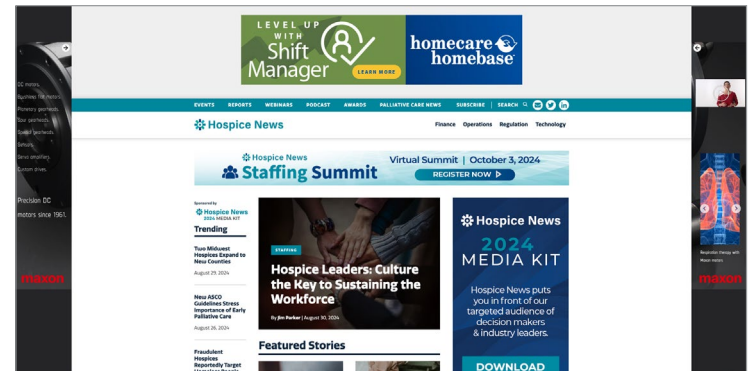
LEVEL UP WITH Shift Manager
LEARN MORE
homecare homebase

EVENTS REPORTS WEBINARS PODCAST AWARDS PALLIATIVE CARE NEWS SUBSCRIBE | SEARCH

Hospice News
Finance Operations Regulation Technology

Hospice News
Staffing Summit
Virtual Summit | October 3, 2024
REGISTER NOW

Sponsored by
Hospice News 2024 MEDIA KIT

Trending

Two Midwest Hospices Expand to New Counties
August 29, 2024

New ASCO Guidelines Stress Importance of Early Palliative Care
August 28, 2024

Fraudulent Hospices Reportedly Target

STAFFING
Hospice Leaders: Culture the Key to Sustaining the Workforce
By Jim Parker | August 30, 2024

Featured Stories

Hospice News
2024 MEDIA KIT
Hospice News puts you in front of our targeted audience of decision makers & industry leaders.
DOWNLOAD

DC motors.
Brushless DC motors.
Planetary gearheads.
Spur gearheads.
Special gearheads.
Sensors.
Servo amplifiers.
Custom drives.

Precision DC motors since 1961.

maxon

maxon